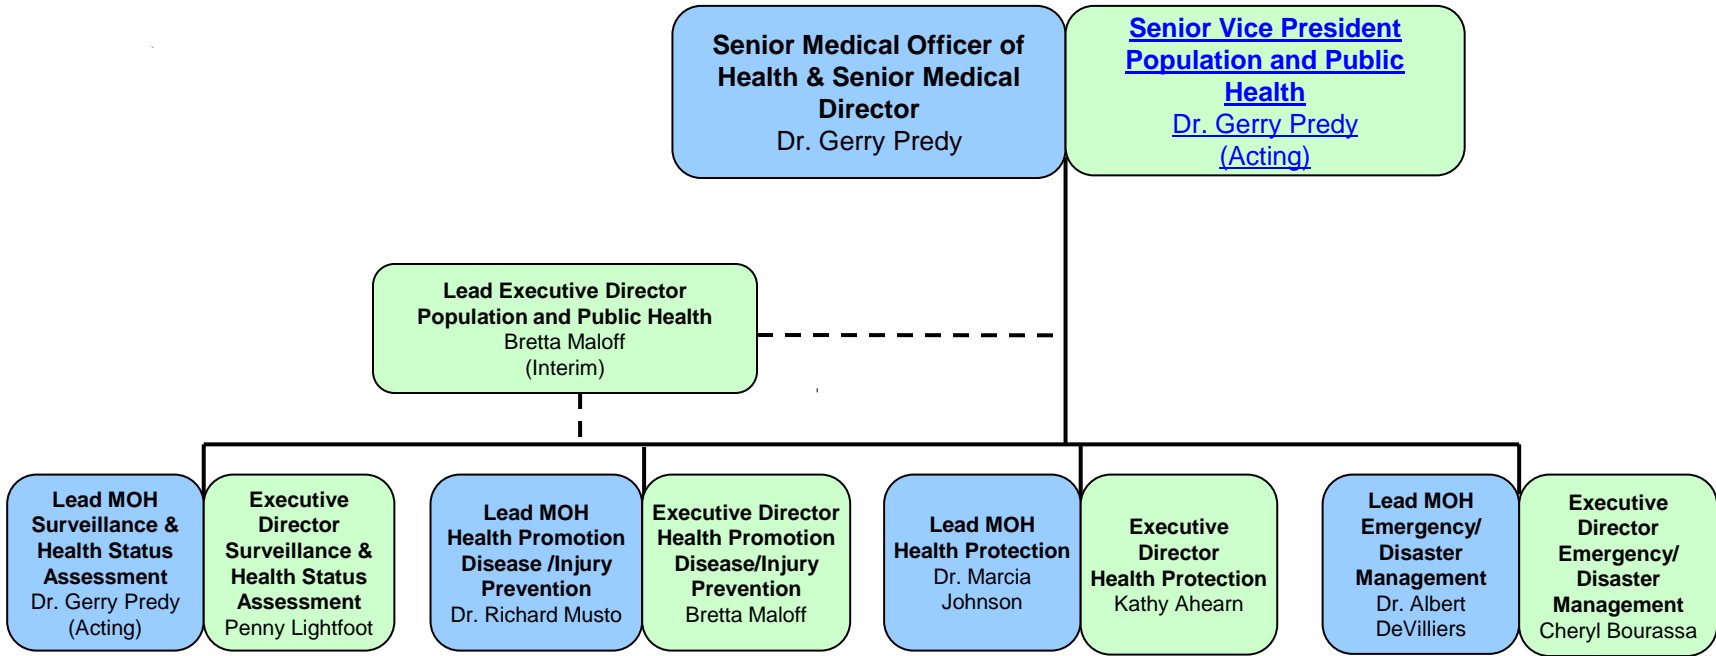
Senior Medical Officer of Health & Senior Medical Director
Dr. Gerry Predy

Senior Vice President Population and Public Health
Dr. Gerry Predy
(Acting)

Lead Executive Director Population and Public Health
Bretta Maloff
(Interim)

Lead MOH Surveillance & Health Status Assessment
Dr. Gerry Predy
(Acting)

Executive Director Surveillance & Health Status Assessment
Penny Lightfoot

Lead MOH Health Promotion Disease /Injury Prevention
Dr. Richard Musto

Executive Director Health Promotion Disease/Injury Prevention
Bretta Maloff

Lead MOH Health Protection
Dr. Marcia Johnson

Executive Director Health Protection
Kathy Ahearn

Lead MOH Emergency/ Disaster Management
Dr. Albert DeVilliers

Executive Director Emergency/ Disaster Management
Cheryl Bourassa